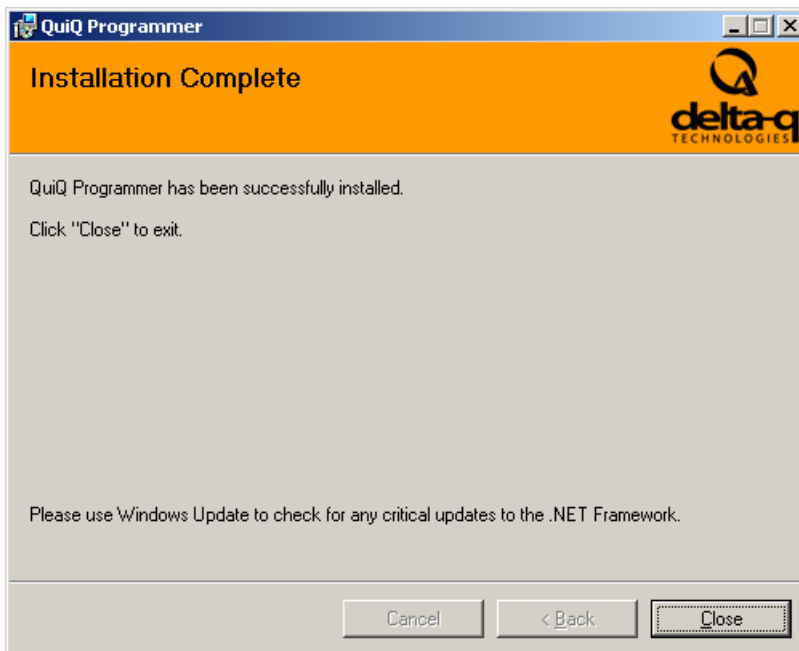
QuiQ Programmer

Installation Complete

delta-q TECHNOLOGIES

QuiQ Programmer has been successfully installed.

Click "Close" to exit.

Please use Windows Update to check for any critical updates to the .NET Framework.

Cancel

< Back

Close